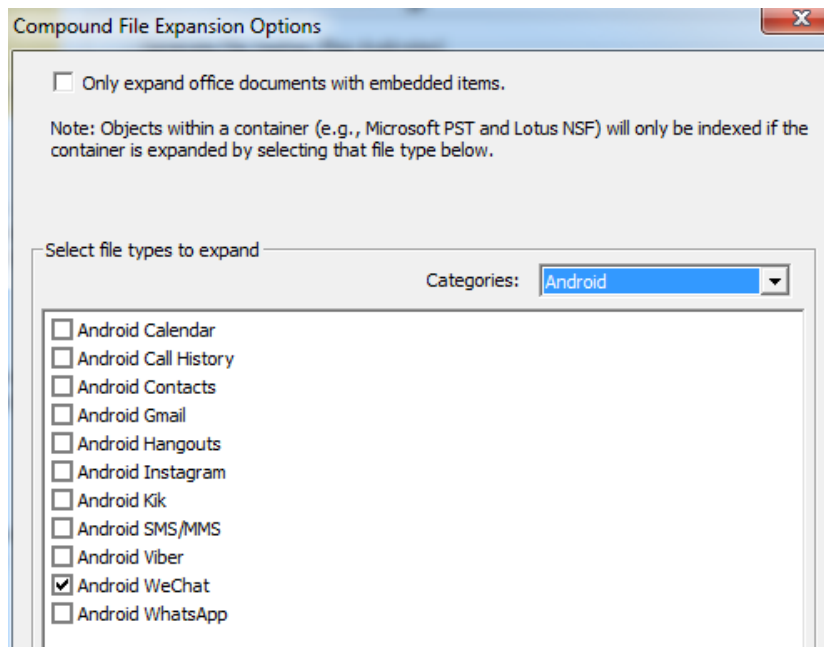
Compound File Expansion Options

Only expand office documents with embedded items.

Note: Objects within a container (e.g., Microsoft PST and Lotus NSF) will only be indexed if the container is expanded by selecting that file type below.

Select file types to expand

Categories: Android

Android Calendar
Android Call History
Android Contacts
Android Gmail
Android Hangouts
Android Instagram
Android Kik
Android SMS/MMS
Android Viber
Android WeChat
Android WhatsApp